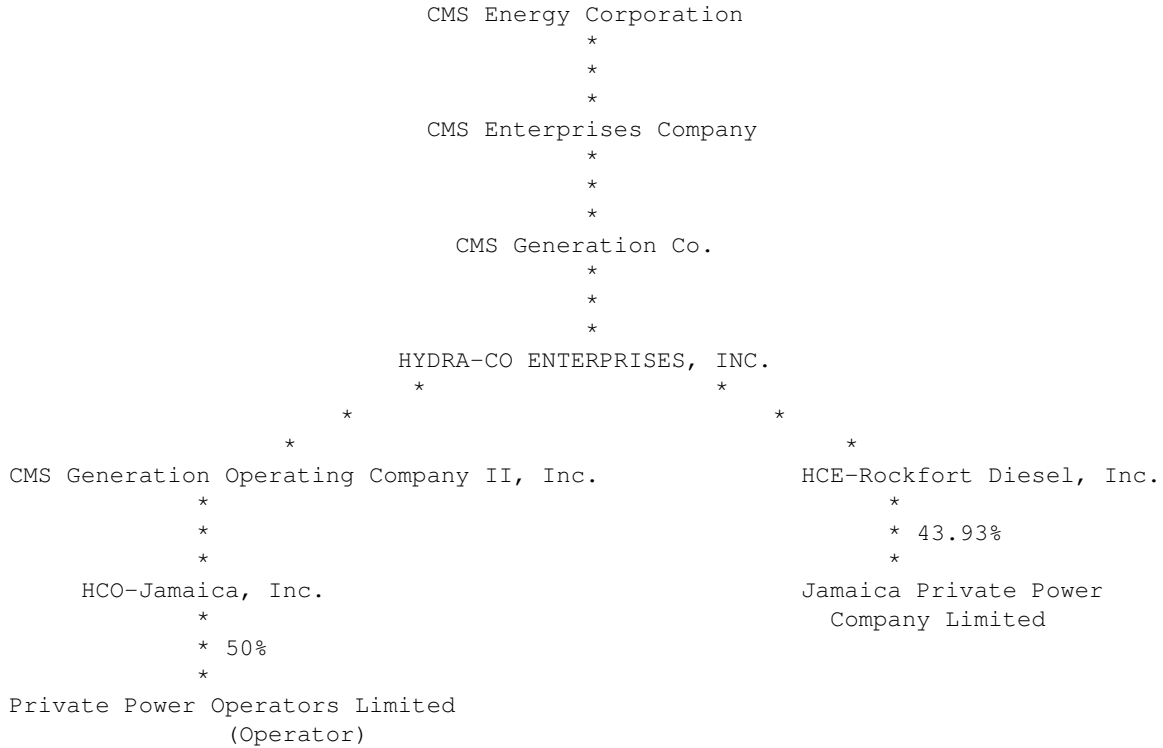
CMS Energy Corporation
*
*
*
CMS Enterprises Company
*
*
*
CMS Generation Co.
*
*
*
HYDRA-CO ENTERPRISES, INC.
* *
* *
* *

CMS Generation Operating Company II, Inc.
*
*
*
HCO-Jamaica, Inc.
*
* 50%
*
Private Power Operators Limited
(Operator)

HCE-Rockfort Diesel, Inc.
*
* 43.93%
*
Jamaica Private Power Company Limited